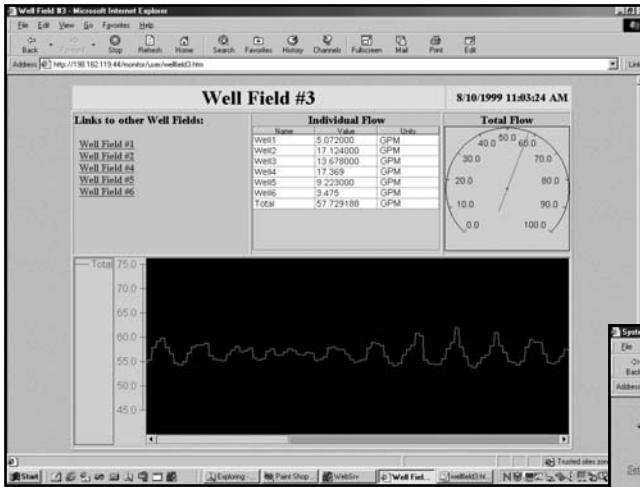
Well Field #3 - Microsoft Internet Explorer

File Edit View Go Favorites Help

Back Forward Stop Refresh Home Search Favorites History Channels Fullscreen Mail Print Edit

Address http://198.162.119.44/monitor/user/wellfield3.htm

Links

Well Field #3

8/10/1999 11:03:24 AM

Links to other Well Fields:

Well Field #1
Well Field #2
Well Field #4
Well Field #5
Well Field #6

Individual Flow

| Name | Value | Units |
|---|---|---|
| Well1 | 5.072000 | GPM |
| Well2 | 17.124000 | GPM |
| Well3 | 13.678000 | GPM |
| Well4 | 17.369 | GPM |
| Well5 | 9.223000 | GPM |
| Well6 | 3.475 | GPM |
| Total | 57.729188 | GPM |

Total Flow

0.0 10.0 20.0 30.0 40.0 50.0 60.0 70.0 80.0 90.0 100.0

Total 75.0 70.0 65.0 60.0 55.0 50.0 45.0

Trusted sites zone

Start Exploring - Paint Shop WebSrv Well Field... wellfield3.ht...

Syste File Back Address